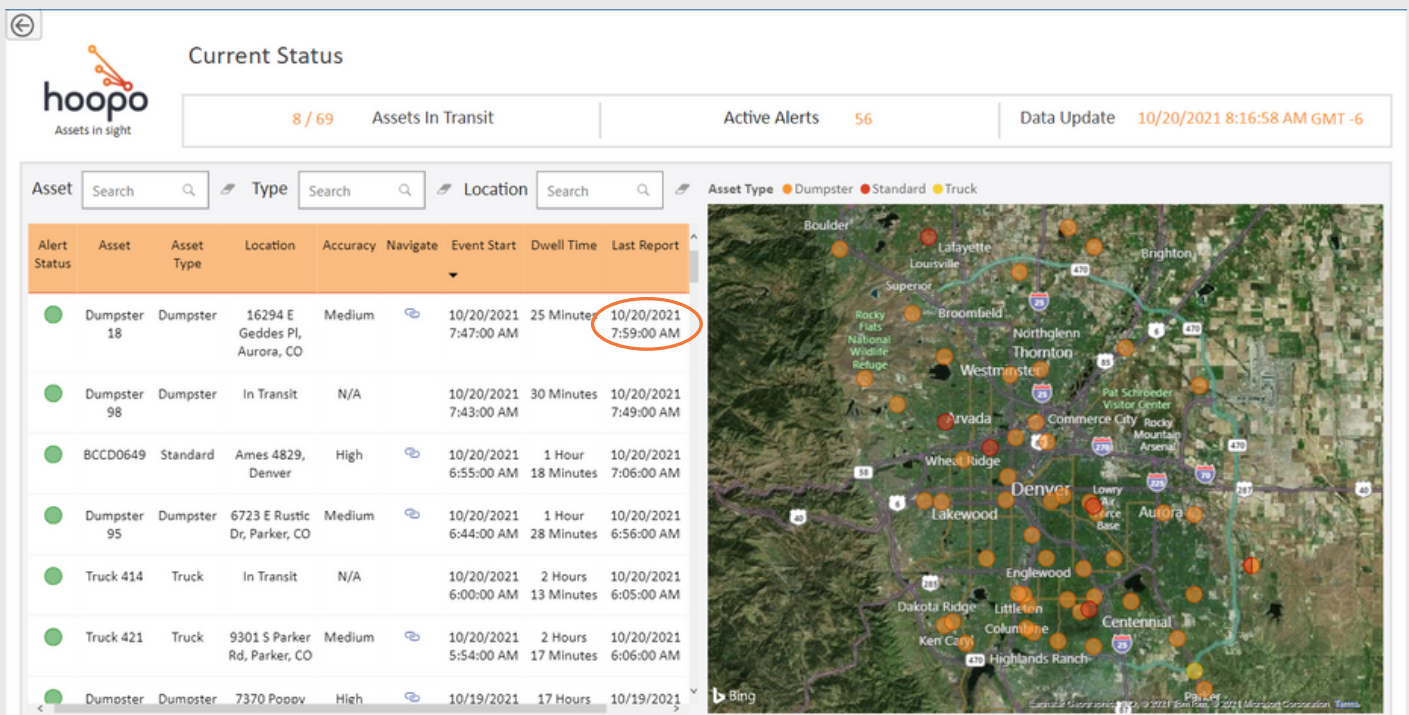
hoopo
Assets in sight

Current Status

8 / 69 Assets In Transit | Active Alerts 56 | Data Update 10/20/2021 8:16:58 AM GMT -6

Asset Search Type Search Location Search

| Alert Status | Asset | Asset Type | Location | Accuracy | Navigate | Event Start | Dwell Time | Last Report |
|---|---|---|---|---|---|---|---|---|
| | Dumpster 18 | Dumpster | 16294 E Geddes Pl, Aurora, CO | Medium | | 10/20/2021 7:47:00 AM | 25 Minutes | 10/20/2021 7:59:00 AM |
| | Dumpster 98 | Dumpster | In Transit | N/A | | 10/20/2021 7:43:00 AM | 30 Minutes | 10/20/2021 7:49:00 AM |
| | BCCD0649 | Standard | Ames 4829, Denver | High | | 10/20/2021 6:55:00 AM | 1 Hour 18 Minutes | 10/20/2021 7:06:00 AM |
| | Dumpster 95 | Dumpster | 6723 E Rustic Dr, Parker, CO | Medium | | 10/20/2021 6:44:00 AM | 1 Hour 28 Minutes | 10/20/2021 6:56:00 AM |
| | Truck 414 | Truck | In Transit | N/A | | 10/20/2021 6:00:00 AM | 2 Hours 13 Minutes | 10/20/2021 6:05:00 AM |
| | Truck 421 | Truck | 9301 S Parker Rd, Parker, CO | Medium | | 10/20/2021 5:54:00 AM | 2 Hours 17 Minutes | 10/20/2021 6:06:00 AM |
| | Dumpster | Dumpster | 7370 Poppy | High | | 10/19/2021 | 17 Hours | 10/19/2021 |

Asset Type ● Dumpster ● Standard ● Truck

Boulder Lafayette Louisville Brighton Superior Broomfield Rocky Flats National Wildlife Refuge Northglenn Thornton Westminster Pat Schroeder Visitor Center Arvada Commerce City Rocky Mountain Arsenal Wheat Ridge Denver Lowry Air Force Base Lakewood Aurora Englewood Dakota Ridge Littleton Columbine Centennial Ken Caryl Highlands Ranch Parker 470 25 6 85 270 225 76 70 287 58 40 285 Bing